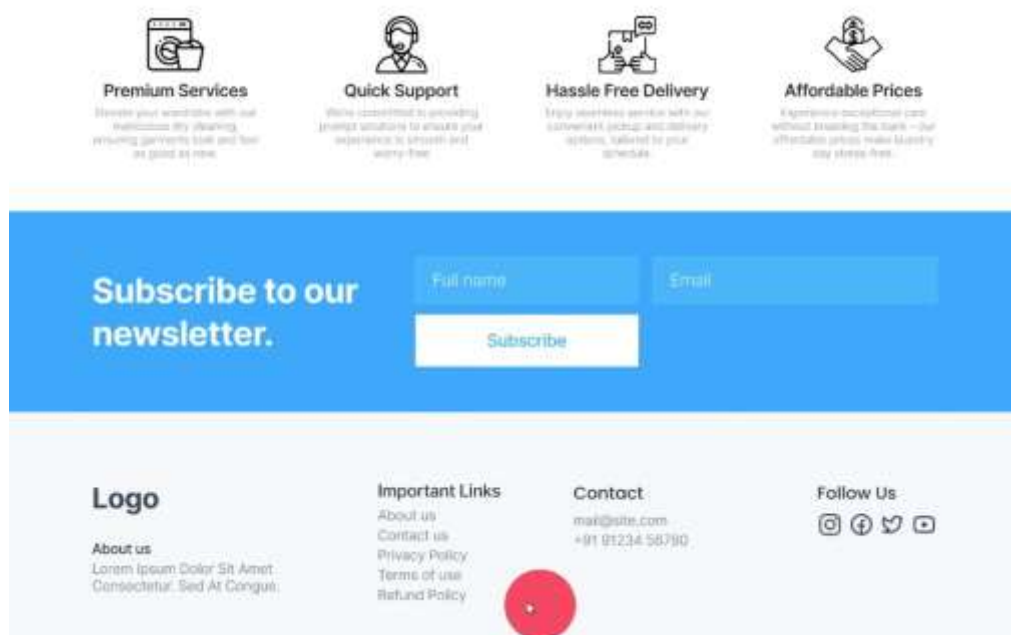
Premium Services

Elevate your wardrobe with our meticulous dry cleaning, ensuring garments look and feel as good as new.

Quick Support

We're committed to providing prompt solutions to ensure your experience is smooth and worry-free.

Hassle Free Delivery

Enjoy seamless service with our convenient pickup and delivery options, tailored to your schedule.

Affordable Prices

Experience exceptional care without breaking the bank – our affordable prices make laundry day stress-free.

Subscribe to our newsletter.

Full name

Email

Subscribe

Logo

About us

Lorem Ipsum Dolor Sit Amet Consectetur. Sed At Congue.

Important Links

About us

Contact us

Privacy Policy

Terms of use

Refund Policy

Contact

mail@site.com

+91 91234 56780

Follow Us